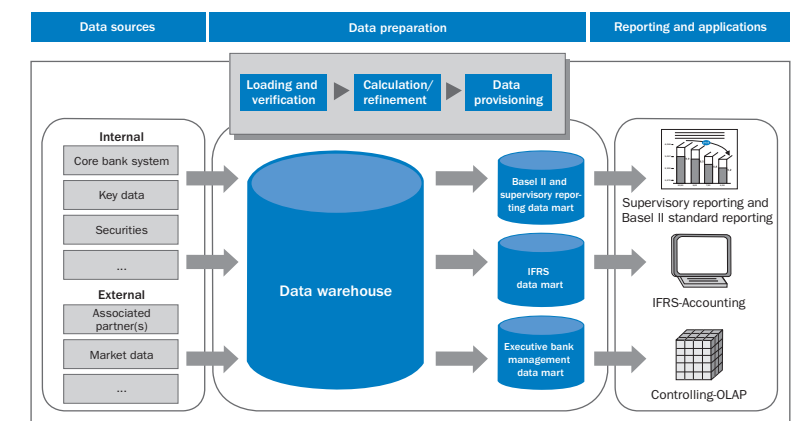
Data sources

Data preparation

Reporting and applications

Loading and verification

Calculation/ refinement

Data provisioning

Internal

Core bank system

Key data

Securities

...

External

Associated partner(s)

Market data

...

Data warehouse

Basel II and supervisory reporting data mart

IFRS data mart

Executive bank management data mart

Supervisory reporting and Basel II standard reporting

IFRS-Accounting

Controlling-OLAP